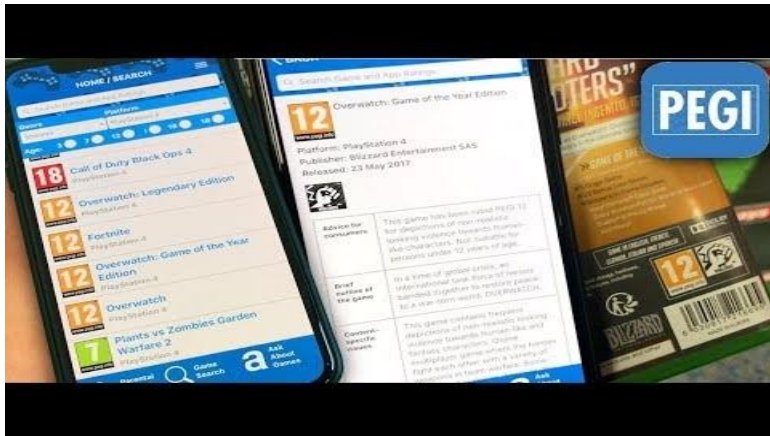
HOME / SEARCH

Platform

PlayStation 4

Age: 3 7 12 16 18

18
Call of Duty Black Ops 4
PlayStation 4

12
Overwatch: Legendary Edition
PlayStation 4

12
Fortnite
PlayStation 4

12
Overwatch: Game of the Year Edition
PlayStation 4

12
Overwatch
PlayStation 4

7
Plants vs Zombies Garden Warfare 2
PlayStation 4

Parental
Game Search
a Ask About Games

BACK

Search Game and App Ratings

12
Overwatch: Game of the Year Edition

Platform: PlayStation 4
Publisher: Blizzard Entertainment SAS
Released: 23 May 2017

Advice for consumers
This game has been rated PEGI 12 for depictions of non-realistic looking violence towards human-like characters. Not suitable for persons under 12 years of age.

Brief outline of the game
In a time of global crisis, an international task force of heroes banded together to restore peace to a war-torn world: OVERWATCH.

Content-specific issues
This game contains frequent depictions of non-realistic looking violence towards human-like fantasy characters. Online multiplayer game where the heroes fight each other with a variety of weapons in team warfare. Some

Ask

OTERS"

12

BLIZZARD

PEGI